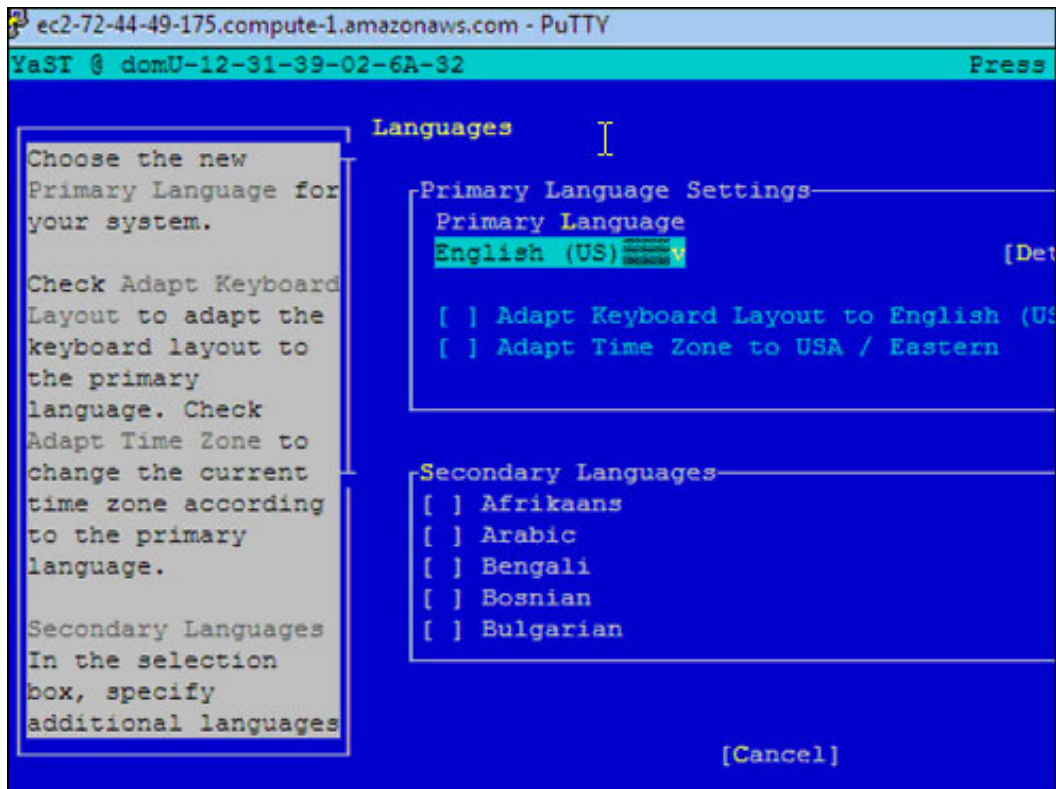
ec2-72-44-49-175.compute-1.amazonaws.com - PuTTY

YaST @ domU-12-31-39-02-6A-32

Press

Choose the new Primary Language for your system.

Check Adapt Keyboard Layout to adapt the keyboard layout to the primary language. Check Adapt Time Zone to change the current time zone according to the primary language.

Secondary Languages In the selection box, specify additional languages

Languages

Primary Language Settings

Primary Language

English (US) v

[Det

[ ] Adapt Keyboard Layout to English (US

[ ] Adapt Time Zone to USA / Eastern

Secondary Languages

[ ] Afrikaans

[ ] Arabic

[ ] Bengali

[ ] Bosnian

[ ] Bulgarian

[Cancel]